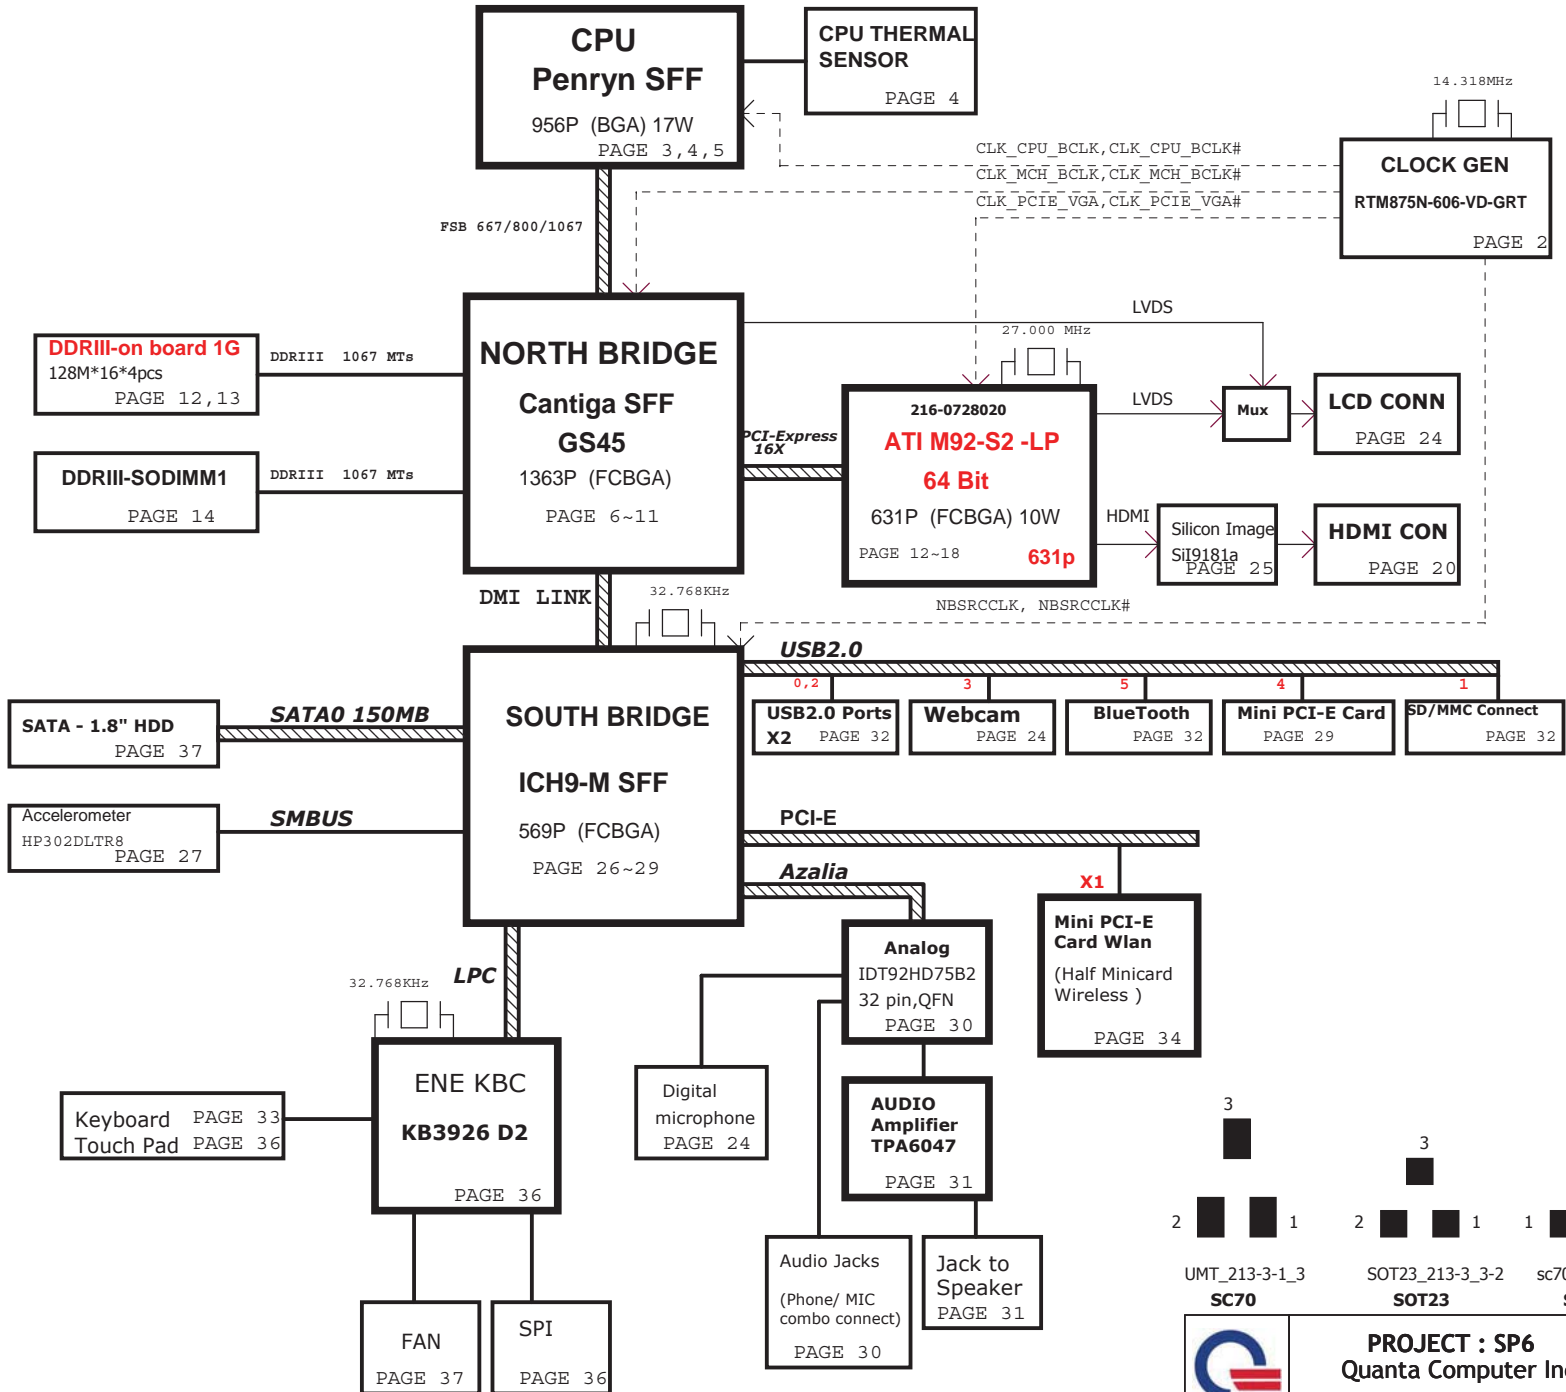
CPU
Penryn SFF
956P (BGA) 17W
PAGE 3,4,5

CPU THERMAL SENSOR
PAGE 4

14.318MHz

CLOCK GEN
RTM875N-606-VD-GRT
PAGE 2

CLK_CPU_BCLK,CLK_CPU_BCLK#
CLK_MCH_BCLK,CLK_MCH_BCLK#
CLK_PCIE_VGA,CLK_PCIE_VGA#

FSB 667/800/1067

DDRIII-on board 1G
128M*16*4pcs
PAGE 12,13

DDRIII 1067 MTs

DDRIII-SODIMM1
PAGE 14

DDRIII 1067 MTs

NORTH BRIDGE
Cantiga SFF
GS45
1363P (FCBGA)
PAGE 6~11

LVDS
27.000 MHz

PCI-Express 16X

216-0728020
ATI M92-S2 -LP
64 Bit
631P (FCBGA) 10W
PAGE 12~18
631p

LVDS
Mux

LCD CONN
PAGE 24

HDMI
Silicon Image
SiI9181a
PAGE 25

HDMI CON
PAGE 20

DMI LINK
32.768KHz
NBSRCCLK, NBSRCCLK#

USB2.0

SATA - 1.8" HDD
PAGE 37

SATA0 150MB

SOUTH BRIDGE
ICH9-M SFF
569P (FCBGA)
PAGE 26~29

0,2
USB2.0 Ports X2
PAGE 32

3
Webcam
PAGE 24

5
BlueTooth
PAGE 32

4
Mini PCI-E Card
PAGE 29

1
SD/MMC Connect
PAGE 32

Accelerometer
HP302DLTR8
PAGE 27

SMBUS

PCI-E

Azalia

X1
Mini PCI-E Card Wlan
(Half Minicard Wireless )
PAGE 34

LPC
32.768KHz

Analog
IDT92HD75B2
32 pin,QFN
PAGE 30

Keyboard PAGE 33
Touch Pad PAGE 36

ENE KBC
KB3926 D2
PAGE 36

Digital microphone
PAGE 24

AUDIO Amplifier TPA6047
PAGE 31

Audio Jacks
(Phone/ MIC combo connect)
PAGE 30

Jack to Speaker
PAGE 31

FAN
PAGE 37

SPI
PAGE 36

3
2 1
UMT_213-3-1_3
SC70

3
2 1
SOT23_213-3_3-2
SOT23

1
sc7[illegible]

PROJECT : SP6
Quanta Computer In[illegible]